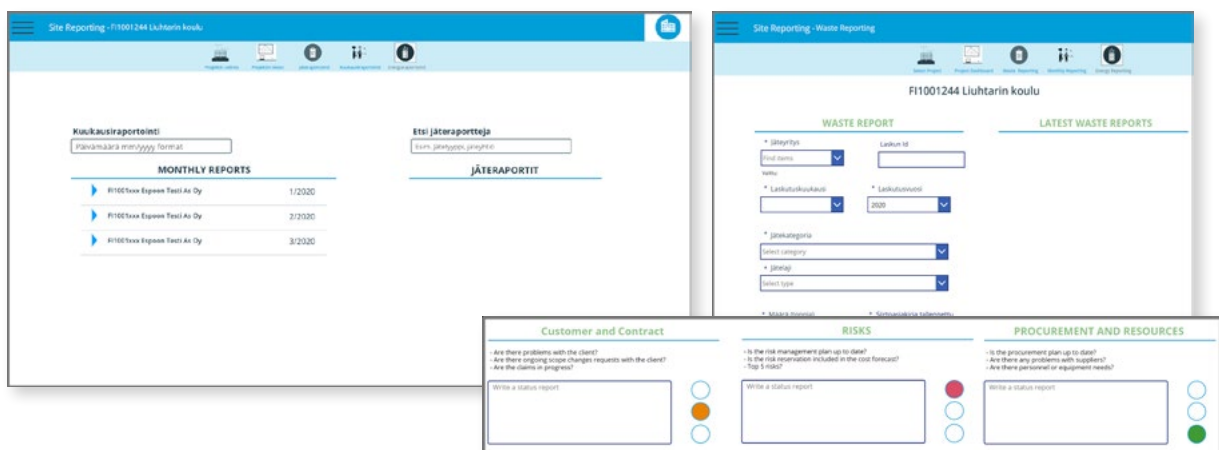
Site Reporting - FI1001244 Liuhtarin koulu

Projektin valinta Projektin tiedot Jäteraportointi Kuukausiraportointi Energiaraportointi

Kuukausiraportointi
Päivämäärä mm/yyyy format

MONTHLY REPORTS

FI1001xxx Espoon Testi As Oy 1/2020
FI1001xxx Espoon Testi As Oy 2/2020
FI1001xxx Espoon Testi As Oy 3/2020

Etsi jäteraportteja
Esim. jäteyhtiö, jäteyhtiö

JÄTERAPORTIT

Site Reporting - Waste Reporting

Select Project Project Dashboard Waste Reporting Monthly Reporting Energy Reporting

FI1001244 Liuhtarin koulu

WASTE REPORT

* Jäteyritys
Find items
Valitu

Laskun Id

* Laskutuskuukausi

* Laskutusvuosi
2020

* Jätekategoria
Select category

* Jätelaji
Select type

* Määrä (tonnia)

* Siirtoasiakirja tallennettu

LATEST WASTE REPORTS

Customer and Contract
- Are there problems with the client?
- Are there ongoing scope changes requests with the client?
- Are the claims in progress?
Write a status report

RISKS
- Is the risk management plan up to date?
- Is the risk reservation included in the cost forecast?
- Top 5 risks?
Write a status report

PROCUREMENT AND RESOURCES
- Is the procurement plan up to date?
- Are there any problems with suppliers?
- Are there personnel or equipment needs?
Write a status report